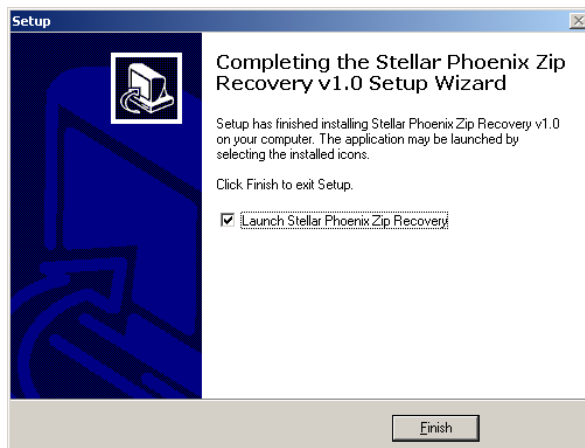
Setup

Completing the Stellar Phoenix Zip Recovery v1.0 Setup Wizard

Setup has finished installing Stellar Phoenix Zip Recovery v1.0 on your computer. The application may be launched by selecting the installed icons.

Click Finish to exit Setup.

☑ Launch Stellar Phoenix Zip Recovery

Finish